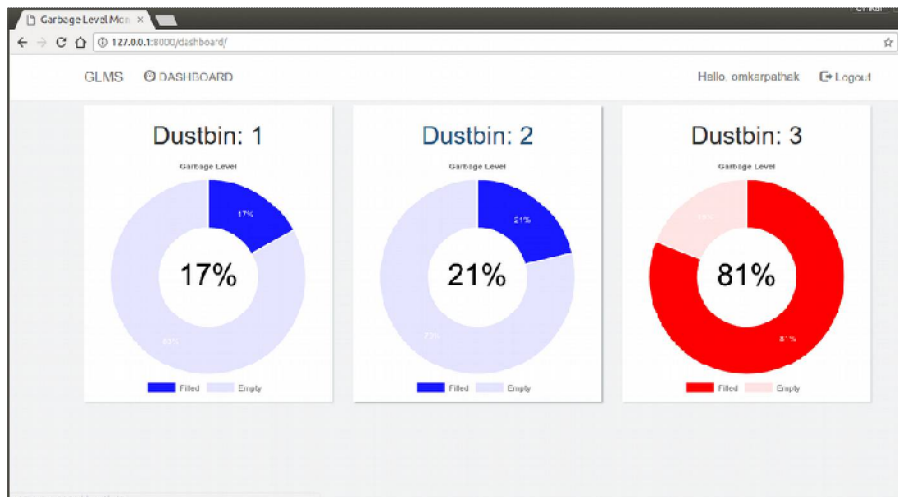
Garbage Level Mo ×

127.0.0.1:8000/dashboard/

GLMS DASHBOARD

Hello, omkarpathak Logout

Dustbin: 1

Garbage Level

17%

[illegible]

17%

Filled Empty

Dustbin: 2

Garbage Level

21%

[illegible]

21%

Filled Empty

Dustbin: 3

Garbage Level

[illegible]

81%

81%

Filled Empty